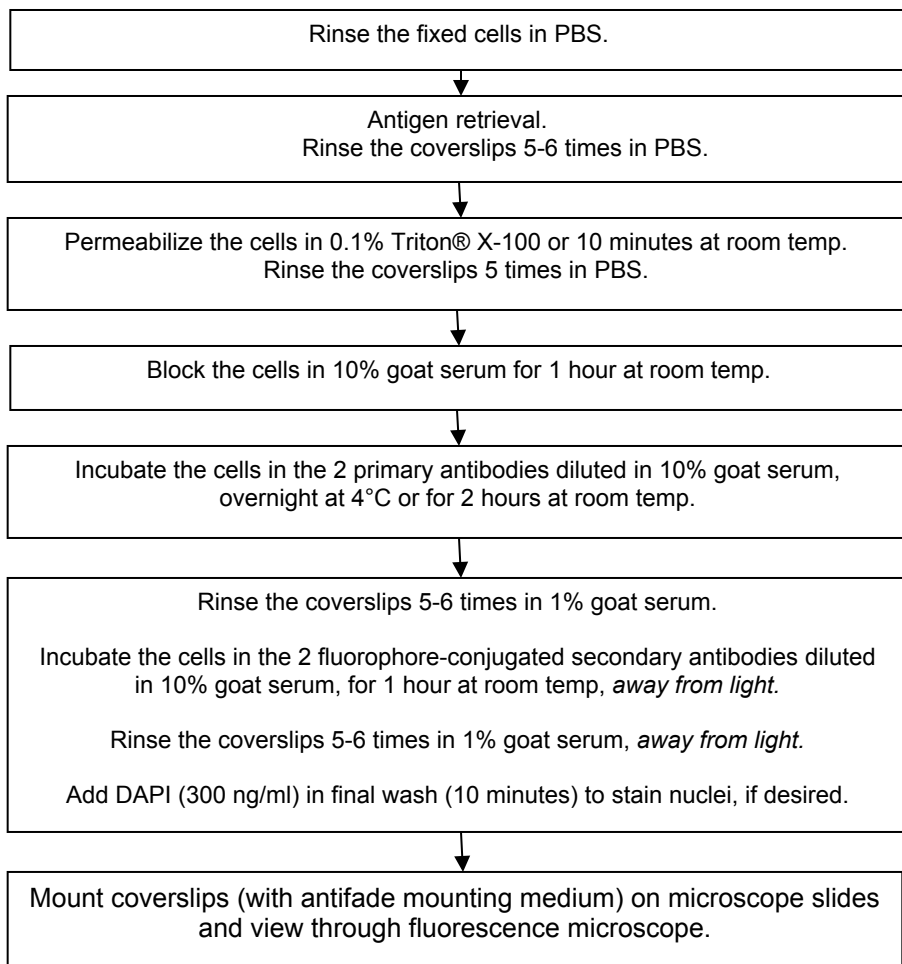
Rinse the fixed cells in PBS.

Antigen retrieval.
Rinse the coverslips 5-6 times in PBS.

Permeabilize the cells in 0.1% Triton® X-100 or 10 minutes at room temp.
Rinse the coverslips 5 times in PBS.

Block the cells in 10% goat serum for 1 hour at room temp.

Incubate the cells in the 2 primary antibodies diluted in 10% goat serum, overnight at 4°C or for 2 hours at room temp.

Rinse the coverslips 5-6 times in 1% goat serum.

Incubate the cells in the 2 fluorophore-conjugated secondary antibodies diluted in 10% goat serum, for 1 hour at room temp, *away from light.*

Rinse the coverslips 5-6 times in 1% goat serum, *away from light.*

Add DAPI (300 ng/ml) in final wash (10 minutes) to stain nuclei, if desired.

Mount coverslips (with antifade mounting medium) on microscope slides and view through fluorescence microscope.